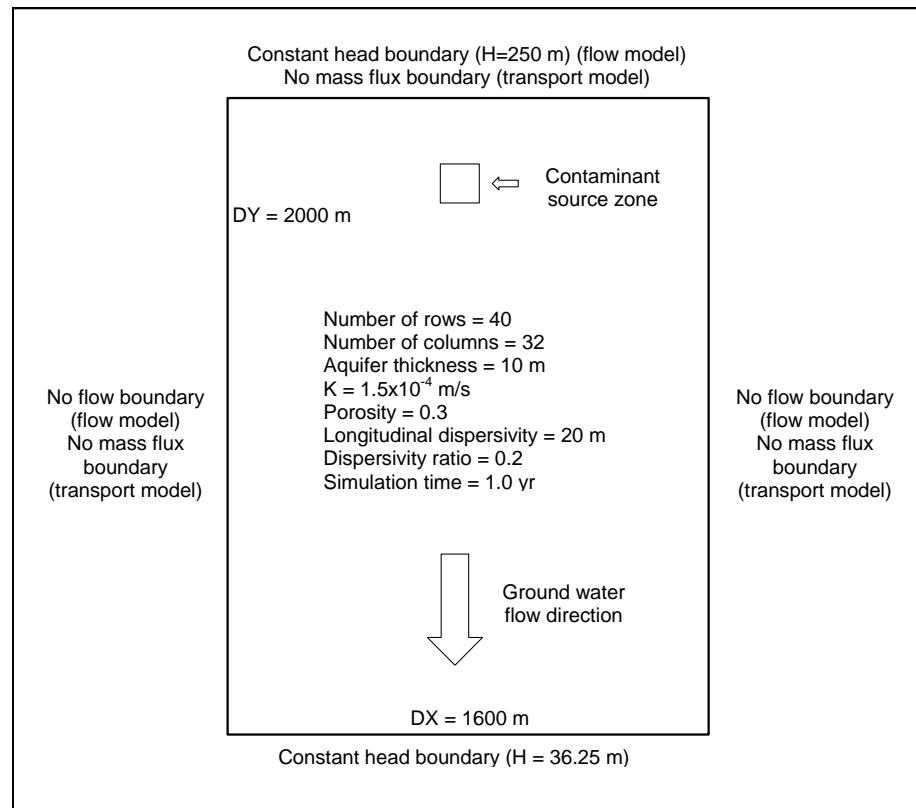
Constant head boundary (H=250 m) (flow model)
No mass flux boundary (transport model)

Contaminant source zone

DY = 2000 m

No flow boundary (flow model) No mass flux boundary (transport model)

Number of rows = 40
Number of columns = 32
Aquifer thickness = 10 m
K = $1.5 \times 10^{-4}$ m/s
Porosity = 0.3
Longitudinal dispersivity = 20 m
Dispersivity ratio = 0.2
Simulation time = 1.0 yr

No flow boundary (flow model) No mass flux boundary (transport model)

Ground water flow direction

DX = 1600 m

Constant head boundary (H = 36.25 m)